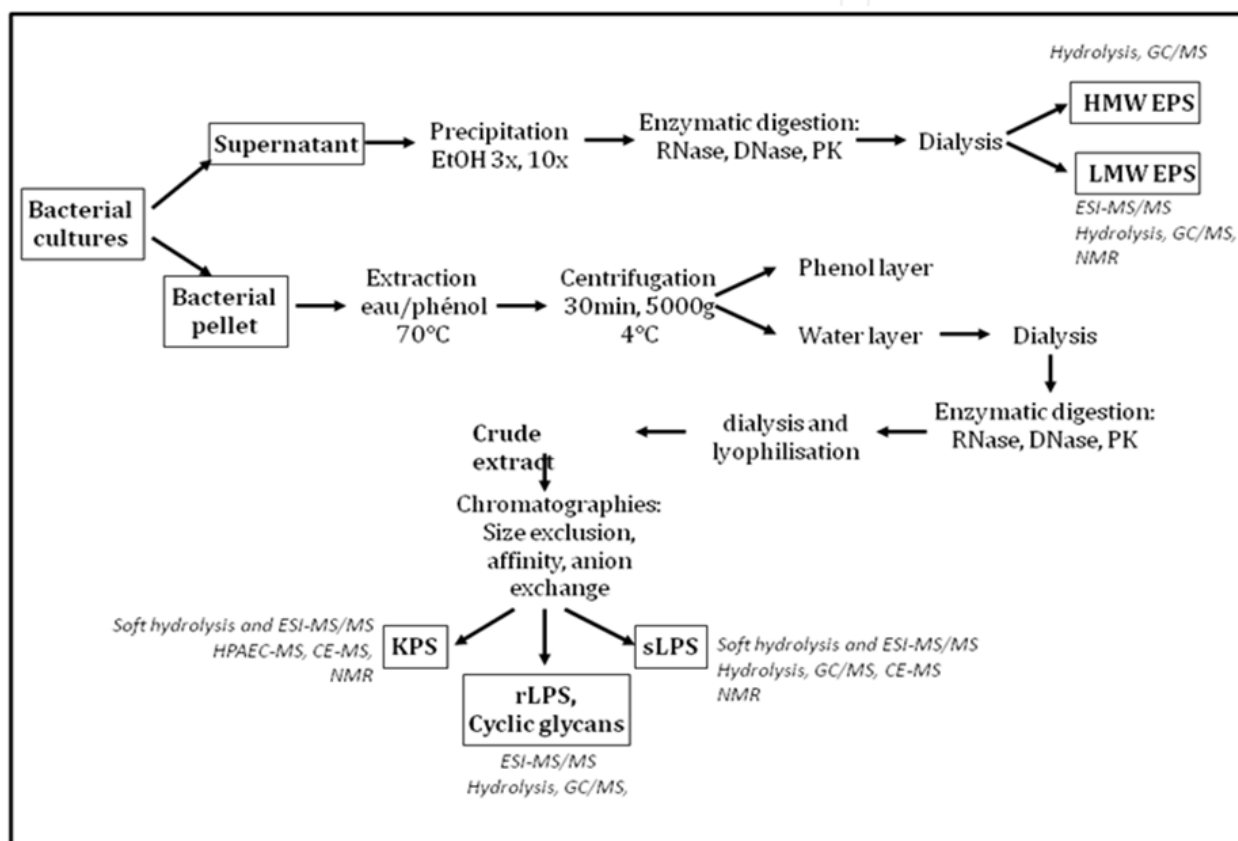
Hydrolysis, GC/MS

HMW EPS

Supernatant

Precipitation EtOH 3x, 10x

Enzymatic digestion: RNase, DNase, PK

Dialysis

LMW EPS

ESI-MS/MS
Hydrolysis, GC/MS,
NMR

Bacterial cultures

Bacterial pellet

Extraction eau/phénol 70°C

Centrifugation 30min, 5000g 4°C

Phenol layer

Water layer

Dialysis

Enzymatic digestion: RNase, DNase, PK

dialysis and lyophilisation

Crude extract

Chromatographies: Size exclusion, affinity, anion exchange

Soft hydrolysis and ESI-MS/MS
HPAEC-MS, CE-MS,
NMR

KPS

rLPS, Cyclic glycans

ESI-MS/MS
Hydrolysis, GC/MS,

sLPS

Soft hydrolysis and ESI-MS/MS
Hydrolysis, GC/MS, CE-MS
NMR